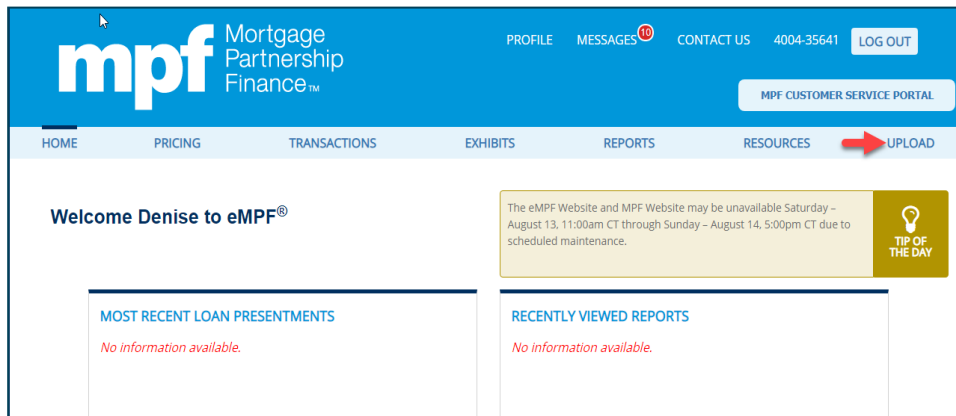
mpf Mortgage Partnership Finance™

PROFILE MESSAGES 10 CONTACT US 4004-35641 LOG OUT

MPF CUSTOMER SERVICE PORTAL

HOME PRICING TRANSACTIONS EXHIBITS REPORTS RESOURCES UPLOAD

Welcome Denise to eMPF®

The eMPF Website and MPF Website may be unavailable Saturday – August 13, 11:00am CT through Sunday – August 14, 5:00pm CT due to scheduled maintenance.

TIP OF THE DAY

MOST RECENT LOAN PRESENTMENTS
No information available.

RECENTLY VIEWED REPORTS
No information available.